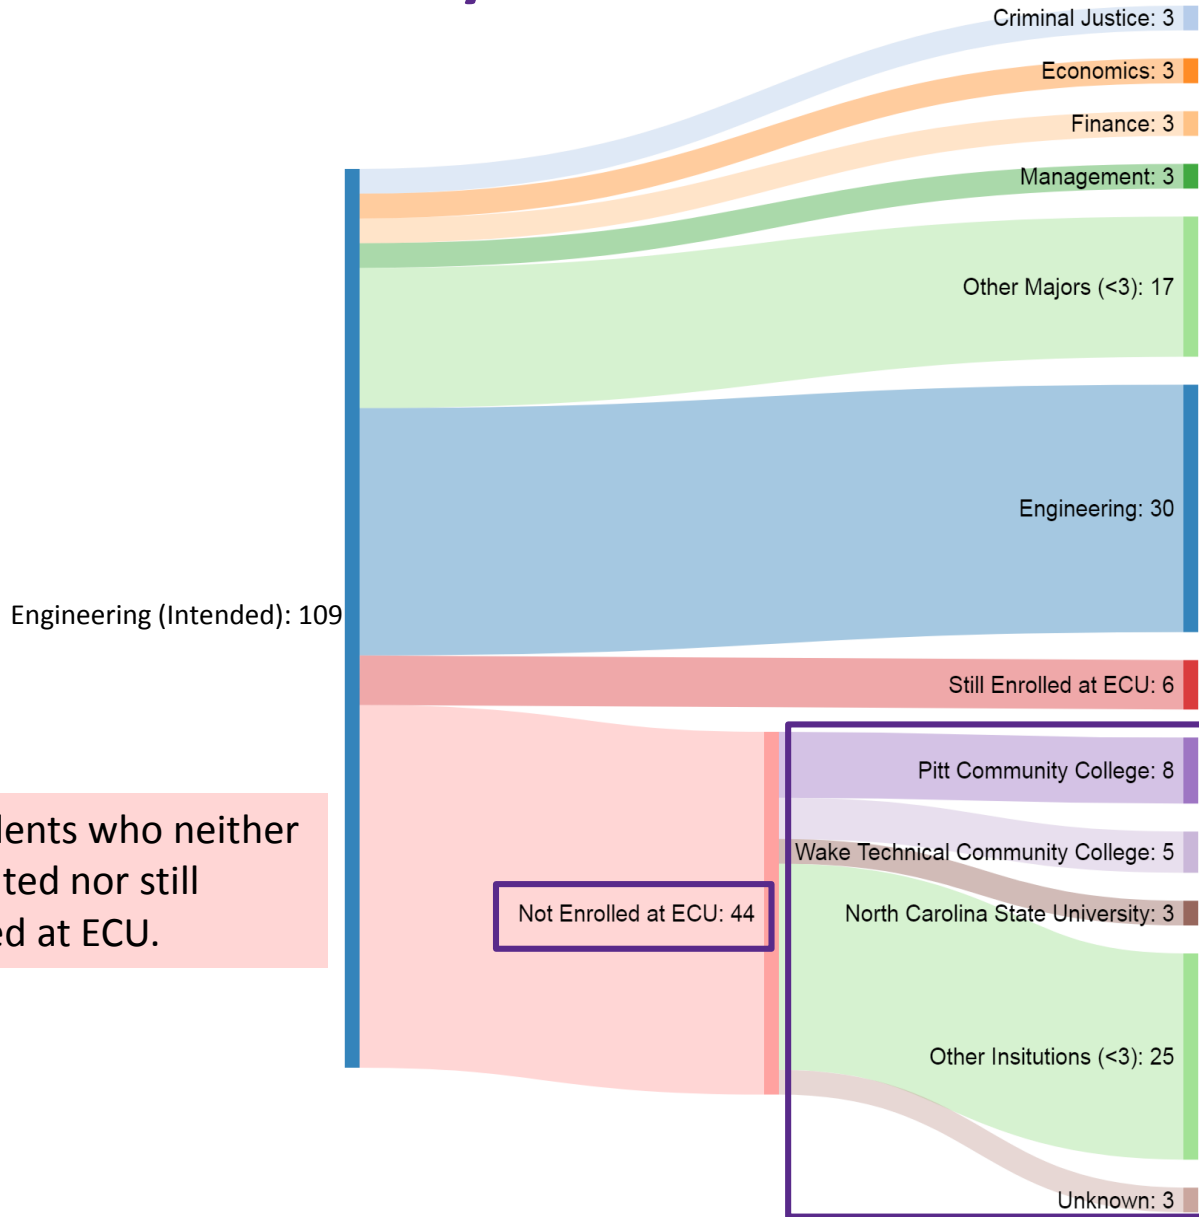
Criminal Justice: 3
Economics: 3
Finance: 3
Management: 3
Other Majors (<3): 17
Engineering: 30
Engineering (Intended): 109
Still Enrolled at ECU: 6
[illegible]dents who neither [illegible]ted nor still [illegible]ed at ECU.
Not Enrolled at ECU: 44
Pitt Community College: 8
Wake Technical Community College: 5
North Carolina State University: 3
Other Insitutions (<3): 25
Unknown: 3